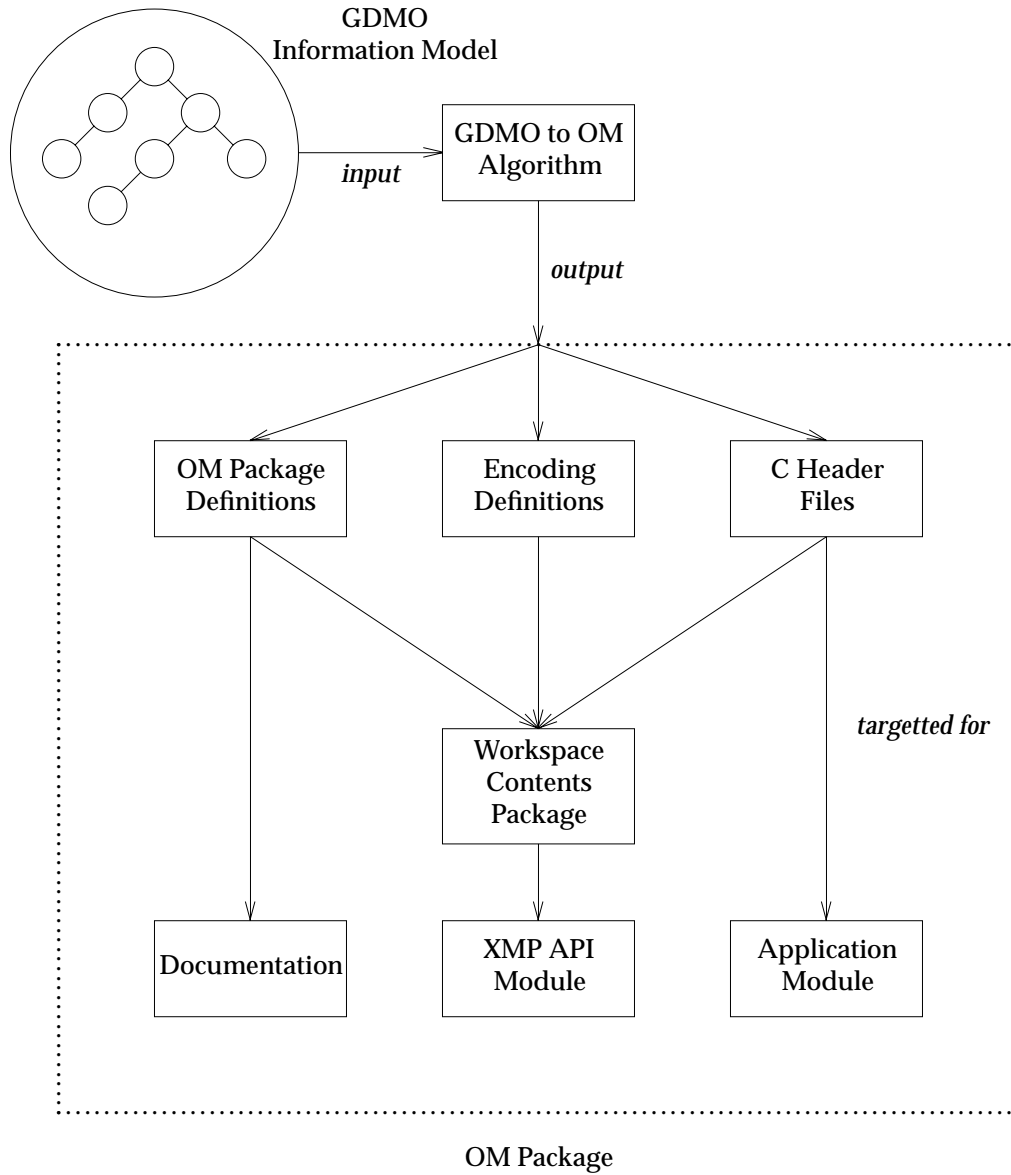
GDMO
Information Model

input

GDMO to OM
Algorithm

output

OM Package
Definitions

Encoding
Definitions

C Header
Files

targetted for

Workspace
Contents
Package

Documentation

XMP API
Module

Application
Module

OM Package